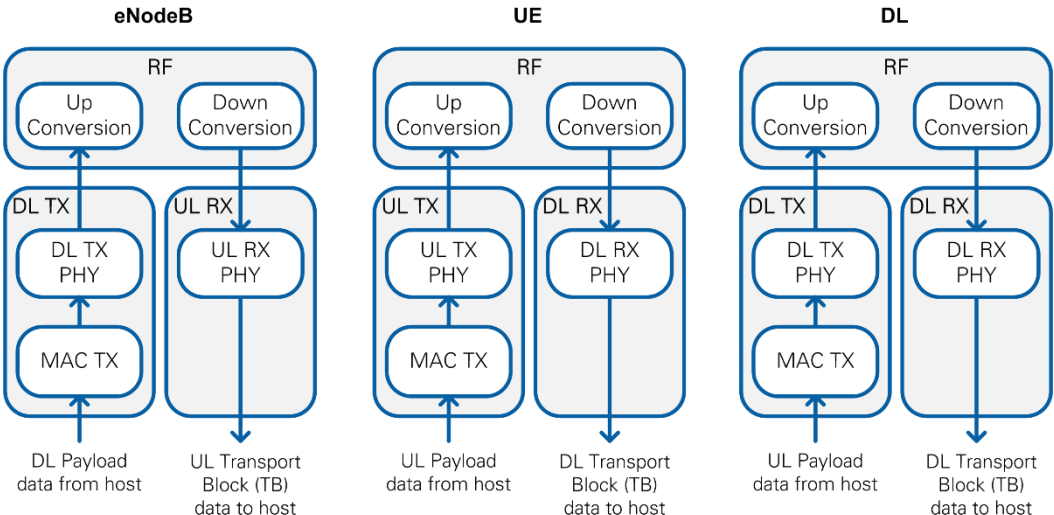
eNodeB

RF

Up Conversion

Down Conversion

DL TX

DL TX PHY

MAC TX

UL RX

UL RX PHY

DL Payload data from host

UL Transport Block (TB) data to host

UE

RF

Up Conversion

Down Conversion

UL TX

UL TX PHY

MAC TX

DL RX

DL RX PHY

UL Payload data from host

DL Transport Block (TB) data to host

DL

RF

Up Conversion

Down Conversion

DL TX

DL TX PHY

MAC TX

DL RX

DL RX PHY

UL Payload data from host

DL Transport Block (TB) data to host